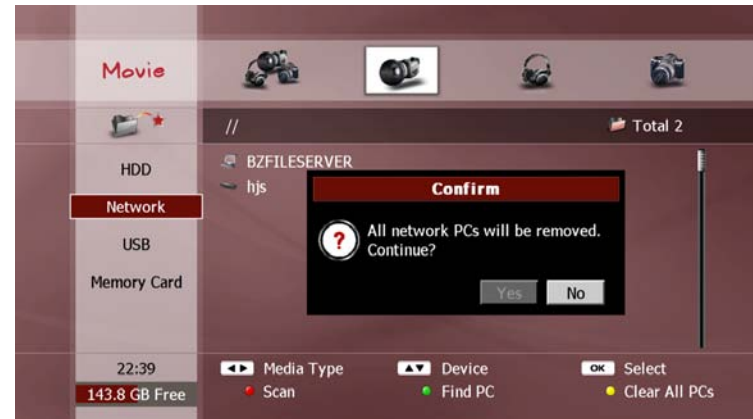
Movie

//

Total 2

HDD

Network

USB

Memory Card

BZFILESERVER

hjs

Confirm

All network PCs will be removed. Continue?

Yes

No

22:39

143.8 GB Free

Media Type

Device

OK Select

Scan

Find PC

Clear All PCs